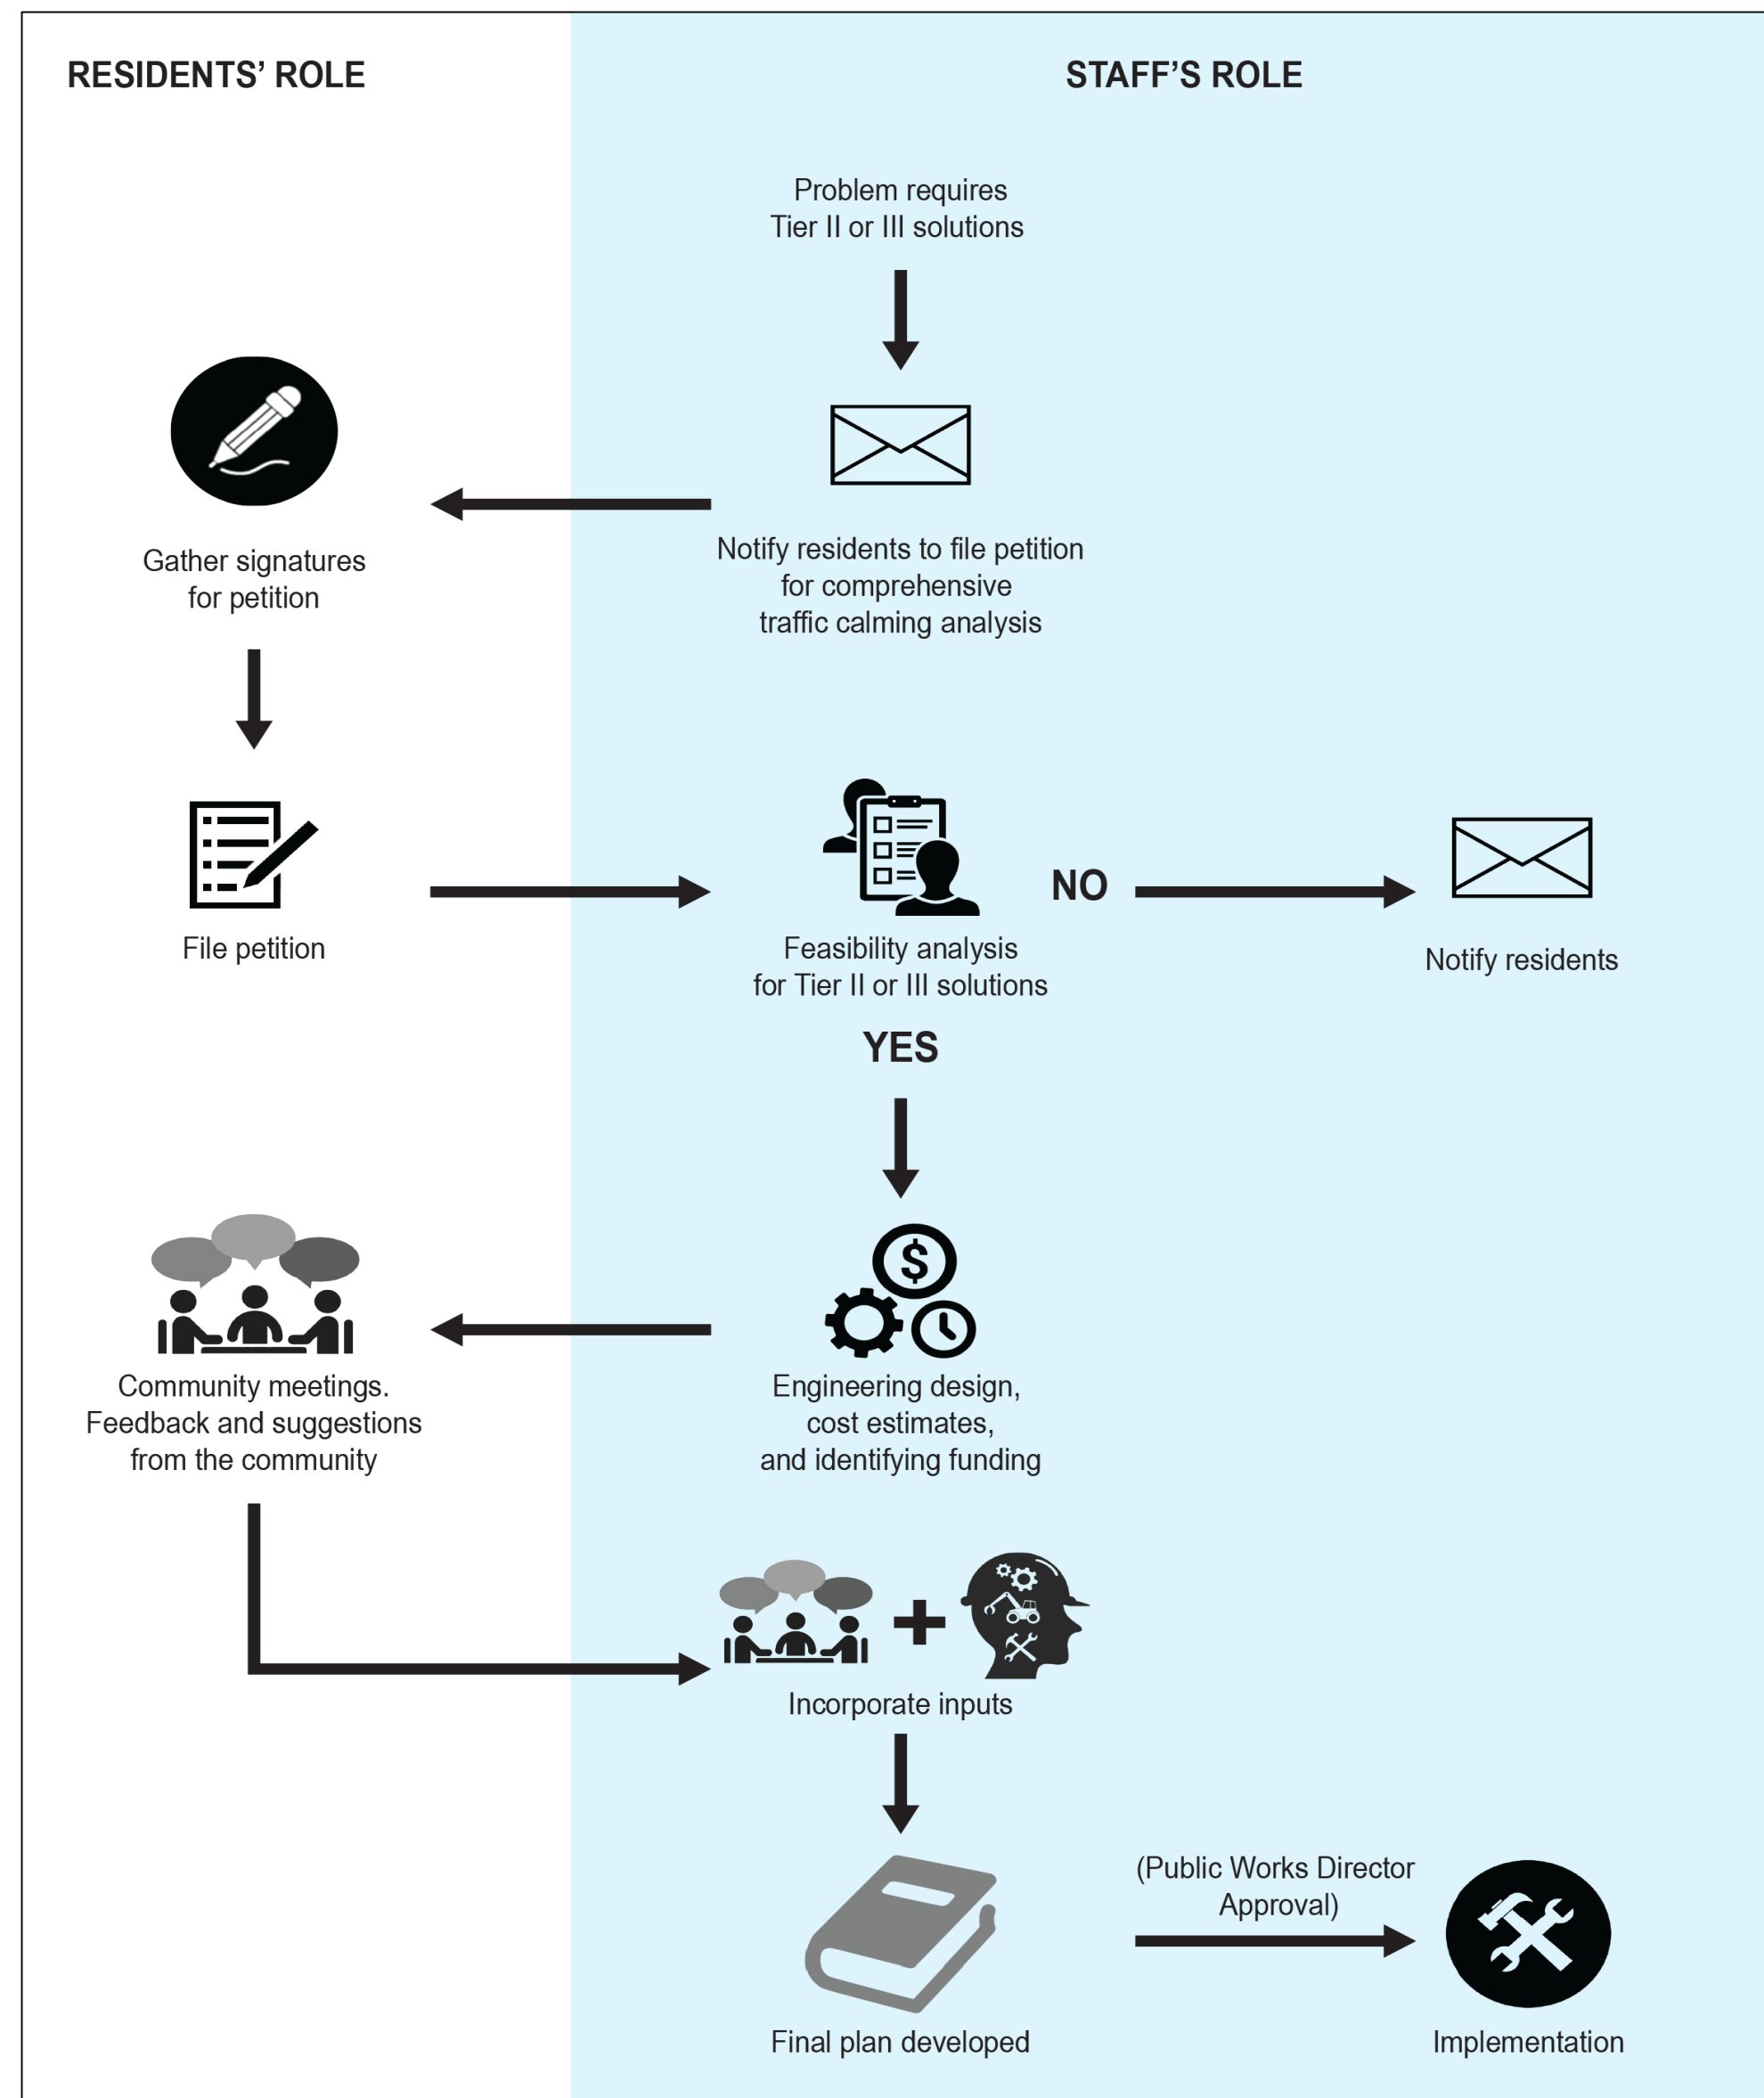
RESIDENTS' ROLE

STAFF'S ROLE

Problem requires Tier II or III solutions

Gather signatures for petition

Notify residents to file petition for comprehensive traffic calming analysis

File petition

Feasibility analysis for Tier II or III solutions

NO

Notify residents

YES

Community meetings. Feedback and suggestions from the community

Engineering design, cost estimates, and identifying funding

Incorporate inputs

(Public Works Director Approval)

Final plan developed

Implementation